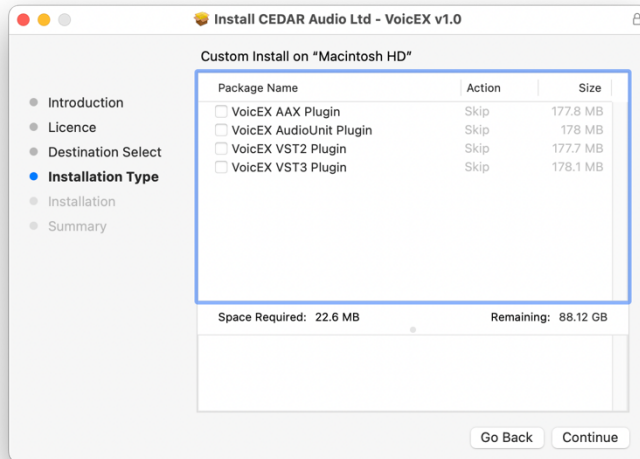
Install CEDAR Audio Ltd - VoicEX v1.0

Custom Install on “Macintosh HD”

Introduction
Licence
Destination Select
Installation Type
Installation
Summary

| Package Name | Action | Size |
|---|---|---|
| VoicEX AAX Plugin | Skip | 177.8 MB |
| VoicEX AudioUnit Plugin | Skip | 178 MB |
| VoicEX VST2 Plugin | Skip | 177.7 MB |
| VoicEX VST3 Plugin | Skip | 178.1 MB |

Space Required: 22.6 MB
Remaining: 88.12 GB

Go Back
Continue